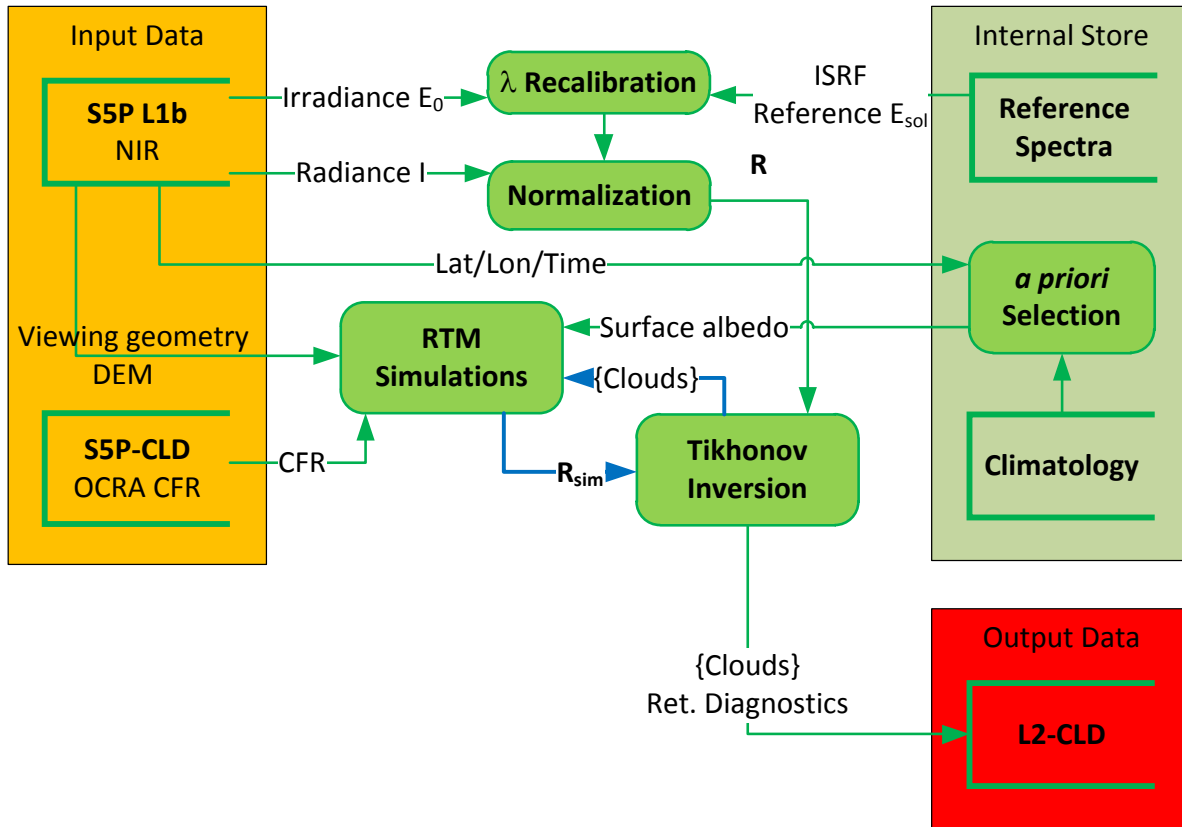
Input Data

S5P L1b
NIR

Irradiance $E_0$

λ Recalibration

ISRF
Reference $E_{sol}$

Internal Store

Reference Spectra

Radiance I

Normalization

R

Lat/Lon/Time

*a priori* Selection

Viewing geometry
DEM

RTM Simulations

Surface albedo

{Clouds}

S5P-CLD
OCRA CFR

CFR

$R_{sim}$

Tikhonov Inversion

Climatology

Output Data

{Clouds}
Ret. Diagnostics

L2-CLD